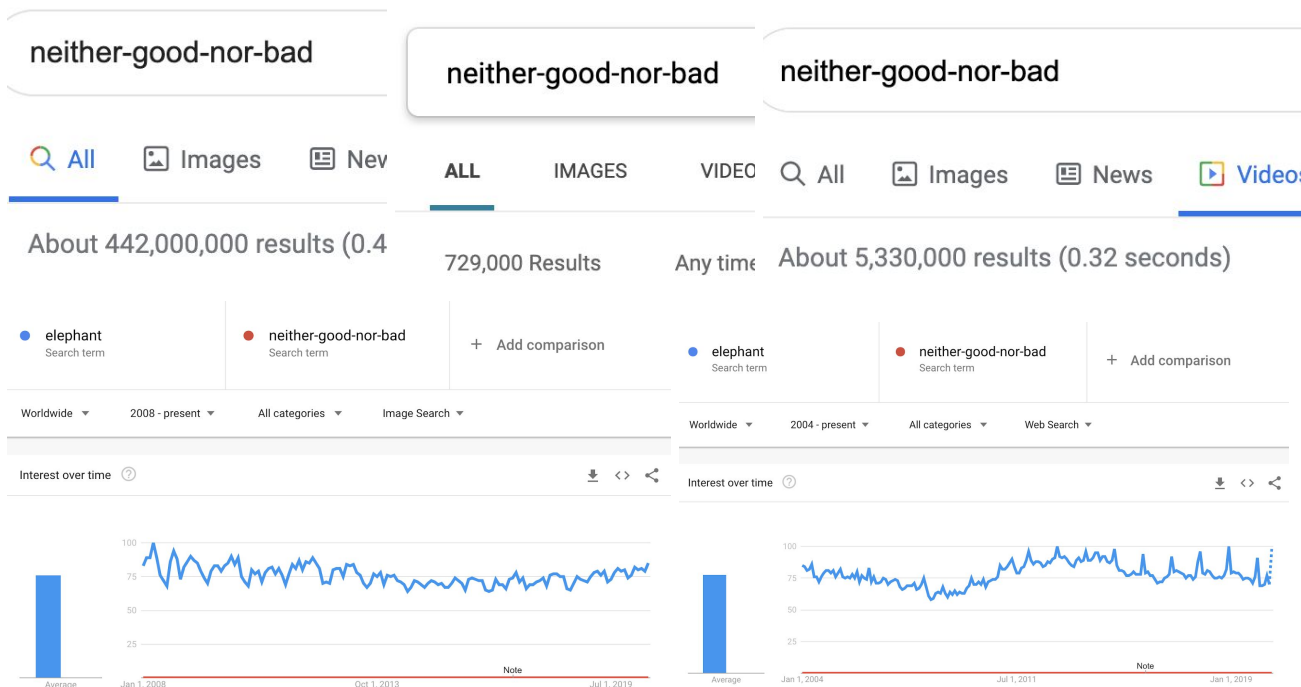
neither-good-nor-bad

All Images Nev

About 442,000,000 results (0.4

neither-good-nor-bad

ALL IMAGES VIDEO

729,000 Results Any time

neither-good-nor-bad

All Images News Videos

About 5,330,000 results (0.32 seconds)

elephant
Search term

neither-good-nor-bad
Search term

+ Add comparison

Worldwide 2008 - present All categories Image Search

Interest over time

100
75
50
25

Average

Jan 1, 2008 Oct 1, 2013 Jul 1, 2019

Note

elephant
Search term

neither-good-nor-bad
Search term

+ Add comparison

Worldwide 2004 - present All categories Web Search

Interest over time

100
75
50
25

Average

Jan 1, 2004 Jul 1, 2011 Jan 1, 2019

Note